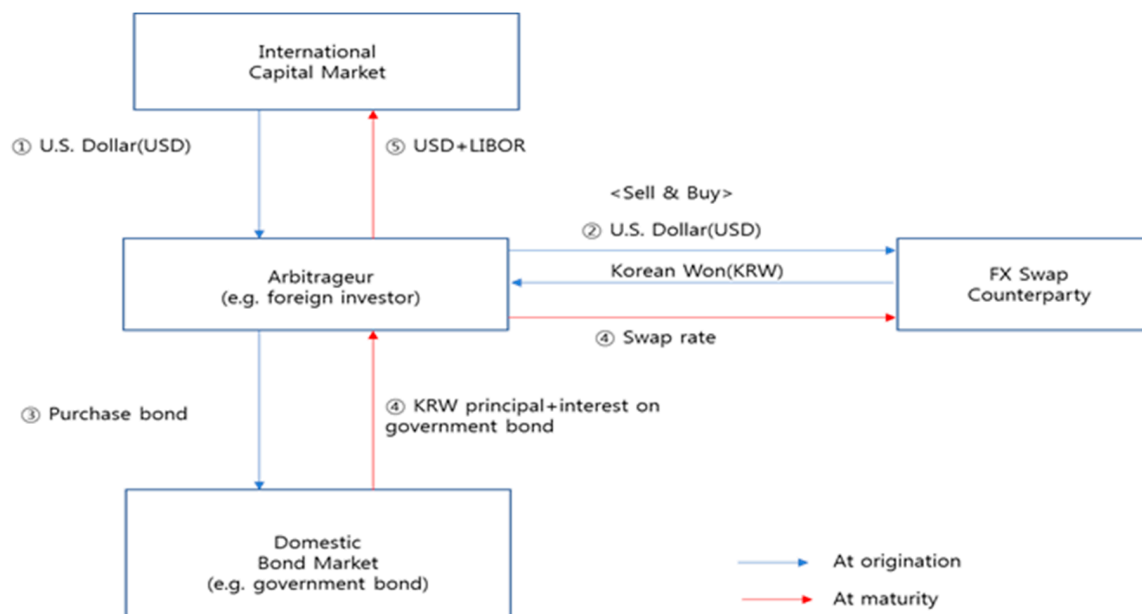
International Capital Market

① U.S. Dollar(USD)

⑤ USD+LIBOR

<Sell & Buy>

② U.S. Dollar(USD)

Korean Won(KRW)

Arbitrageur (e.g. foreign investor)

FX Swap Counterparty

④ Swap rate

③ Purchase bond

④ KRW principal+interest on government bond

Domestic Bond Market (e.g. government bond)

At origination

At maturity